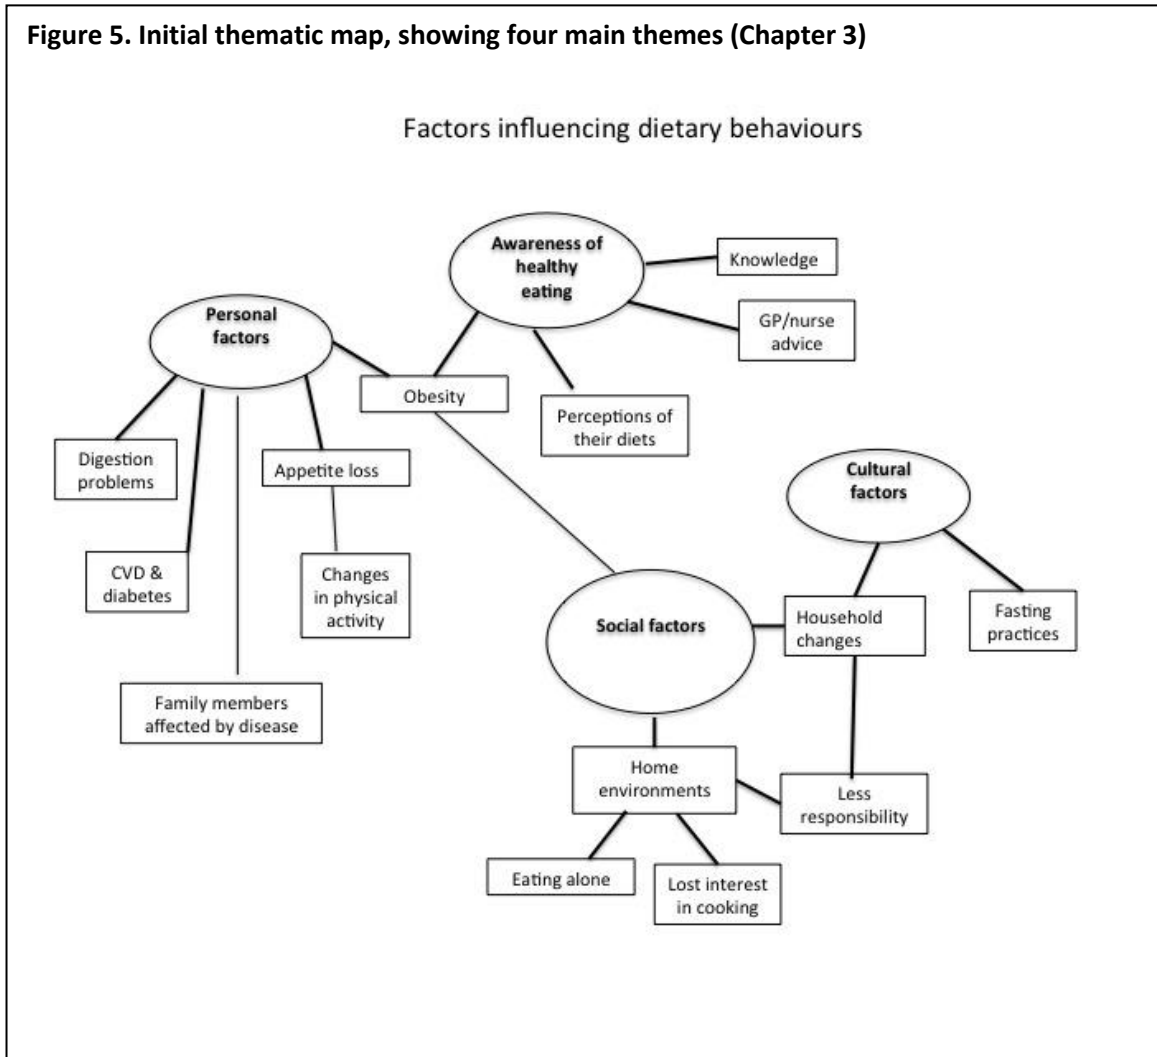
Figure 5. Initial thematic map, showing four main themes (Chapter 3)

Factors influencing dietary behaviours

Awareness of healthy eating

Knowledge

GP/nurse advice

Personal factors

Obesity

Perceptions of their diets

Digestion problems

Appetite loss

Cultural factors

CVD & diabetes

Changes in physical activity

Social factors

Household changes

Fasting practices

Family members affected by disease

Home environments

Less responsibility

Eating alone

Lost interest in cooking